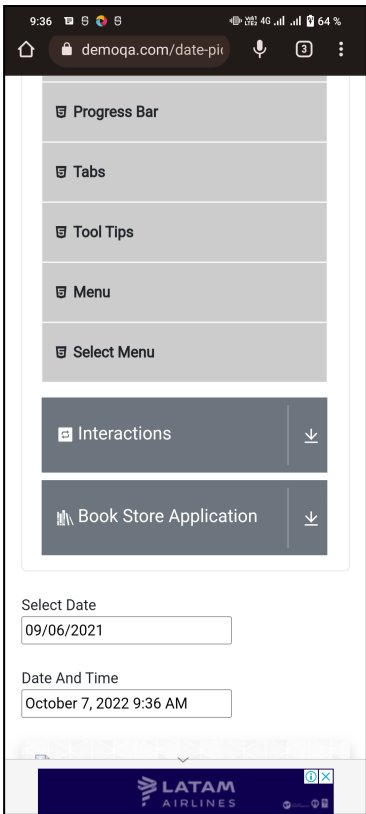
9:36 64 %

demoqa.com/date-pi

3

Progress Bar

Tabs

Tool Tips

Menu

Select Menu

Interactions

Book Store Application

Select Date

09/06/2021

Date And Time

October 7, 2022 9:36 AM

LATAM AIRLINES